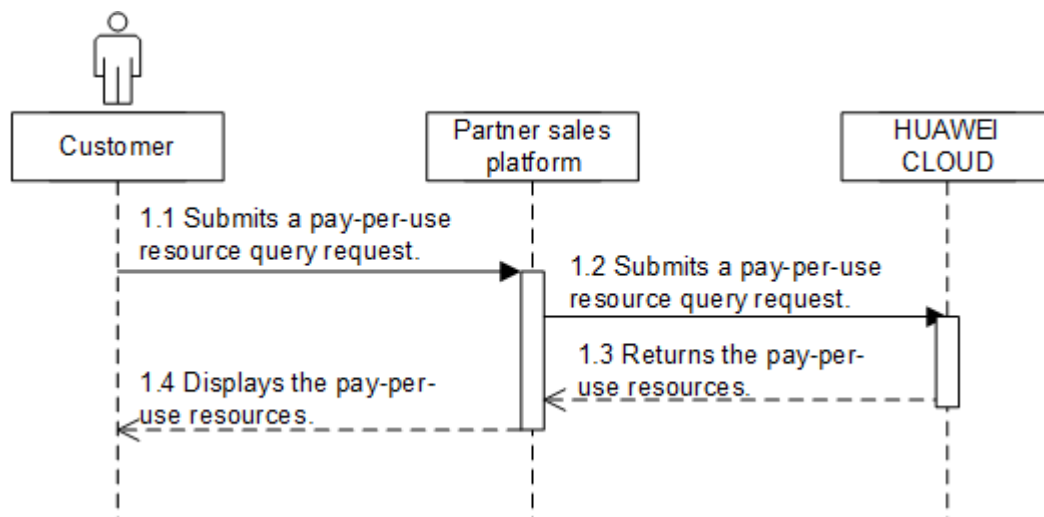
Customer

Partner sales platform

HUAWEI CLOUD

1.1 Submits a pay-per-use resource query request.

1.2 Submits a pay-per-use resource query request.

1.3 Returns the pay-per-use resources.

1.4 Displays the pay-per-use resources.